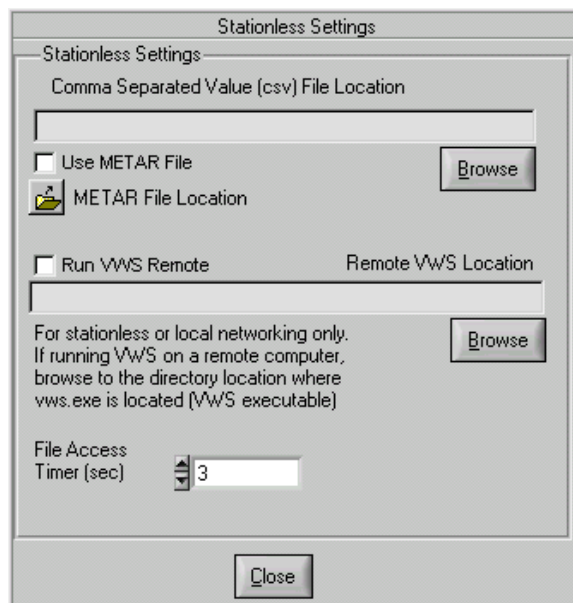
Stationless Settings

Stationless Settings

Comma Separated Value (csv) File Location

Use METAR File

Browse

METAR File Location

Run VWS Remote

Remote VWS Location

For stationless or local networking only. If running VWS on a remote computer, browse to the directory location where vws.exe is located (VWS executable)

Browse

File Access Timer (sec)

3

Close